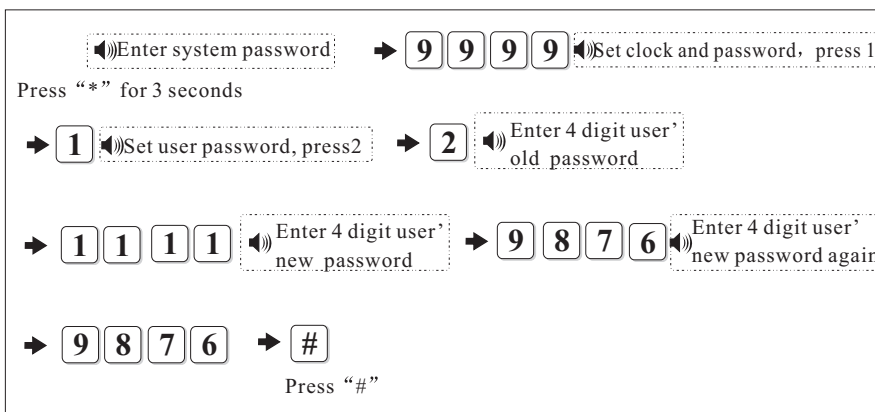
Enter system password → 9 9 9 9 Set clock and password，press 1

Press“*”for 3 seconds

→ 1 Set user password, press2 → 2 Enter 4 digit user' old password

→ 1 1 1 1 Enter 4 digit user' new password → 9 8 7 6 Enter 4 digit user' new password agai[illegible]

→ 9 8 7 6 → #

Press“#”